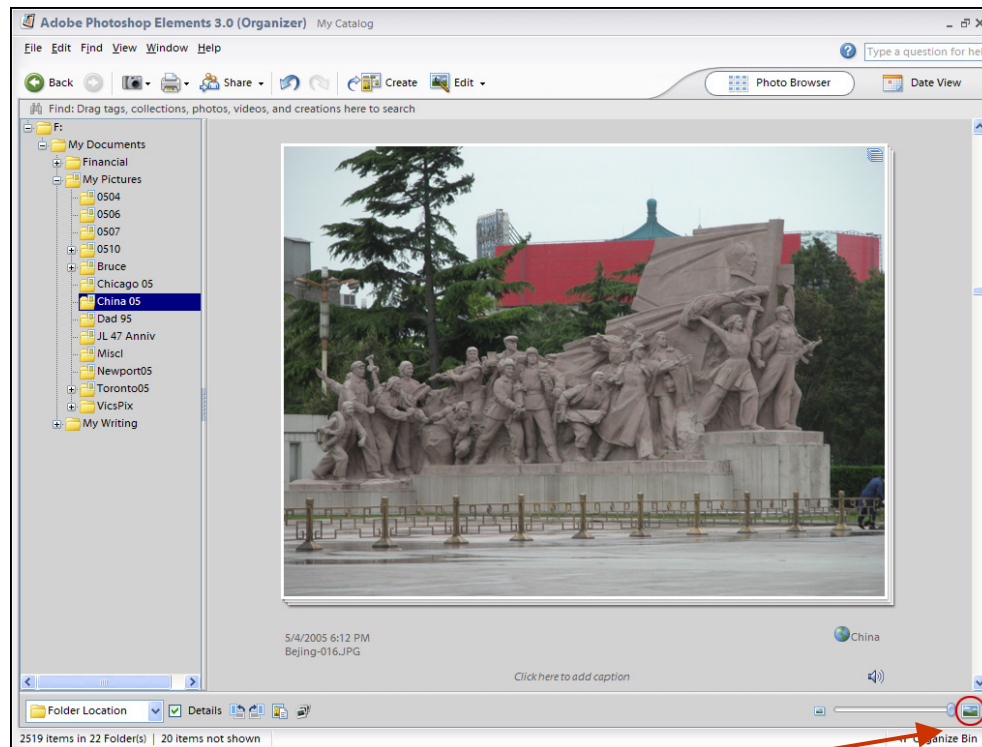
Adobe Photoshop Elements 3.0 (Organizer) My Catalog

File Edit Find View Window Help

Type a question for hel

Back Share Create Edit Photo Browser Date View

Find: Drag tags, collections, photos, videos, and creations here to search

F:
My Documents
Financial
My Pictures
0504
0506
0507
0510
Bruce
Chicago 05
China 05
Dad 95
JL 47 Anniv
Miscl
Newport05
Toronto05
VicsPix
My Writing

5/4/2005 6:12 PM
Bejing-016.JPG

China

Click here to add caption

Folder Location Details

2519 items in 22 Folder(s) | 20 items not shown

Organize Bin